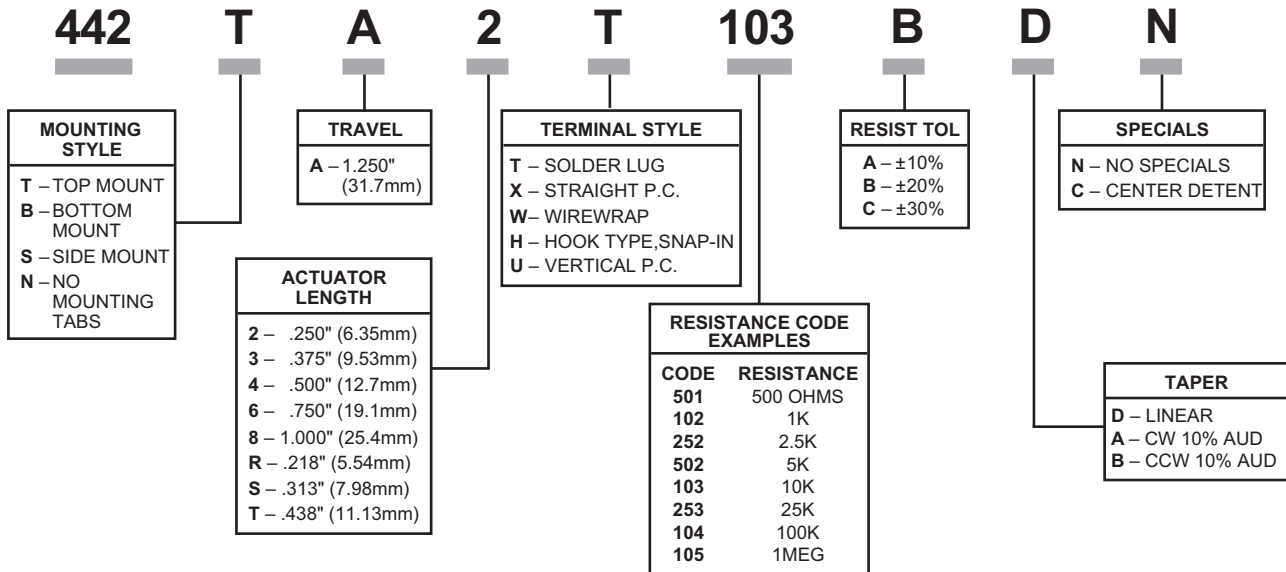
442 T A 2 T 103 B D N

MOUNTING STYLE
T – TOP MOUNT
B – BOTTOM MOUNT
S – SIDE MOUNT
N – NO MOUNTING TABS

TRAVEL
A – 1.250" (31.7mm)

ACTUATOR LENGTH
2 – .250" (6.35mm)
3 – .375" (9.53mm)
4 – .500" (12.7mm)
6 – .750" (19.1mm)
8 – 1.000" (25.4mm)
R – .218" (5.54mm)
S – .313" (7.98mm)
T – .438" (11.13mm)

TERMINAL STYLE
T – SOLDER LUG
X – STRAIGHT P.C.
W– WIREWRAP
H – HOOK TYPE,SNAP-IN
U – VERTICAL P.C.

RESISTANCE CODE EXAMPLES

| CODE | RESISTANCE |
|---|---|
| 501 | 500 OHMS |
| 102 | 1K |
| 252 | 2.5K |
| 502 | 5K |
| 103 | 10K |
| 253 | 25K |
| 104 | 100K |
| 105 | 1MEG |

RESIST TOL
A – ±10%
B – ±20%
C – ±30%

TAPER
D – LINEAR
A – CW 10% AUD
B – CCW 10% AUD

SPECIALS
N – NO SPECIALS
C – CENTER DETENT